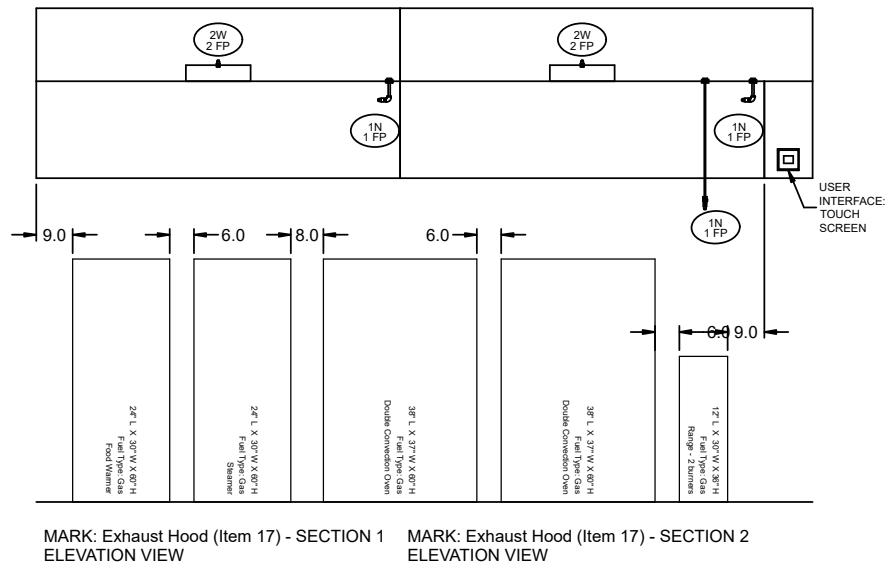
2W
2 FP

2W
2 FP

1N
1 FP

1N
1 FP

USER INTERFACE: TOUCH SCREEN

1N
1 FP

9.0

6.0

8.0

6.0

6.0

9.0

24" L X 30" W X 60" H
Fuel Type: Gas
Food Warmer

24" L X 30" W X 60" H
Fuel Type: Gas
Steamer

38" L X 37" W X 60" H
Fuel Type: Gas
Double Convection Oven

38" L X 37" W X 60" H
Fuel Type: Gas
Double Convection Oven

12" L X 30" W X 36" H
Fuel Type: Gas
Range - 2 burners

MARK: Exhaust Hood (Item 17) - SECTION 1
ELEVATION VIEW

MARK: Exhaust Hood (Item 17) - SECTION 2
ELEVATION VIEW